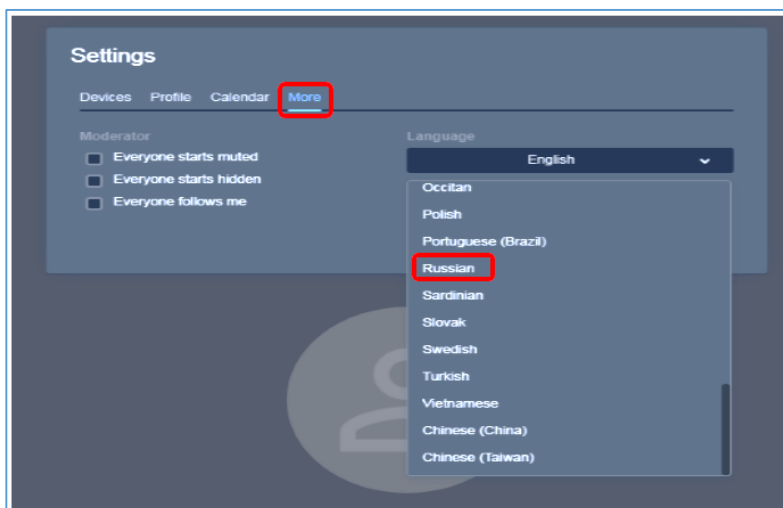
Settings

Devices Profile Calendar More

Moderator

Everyone starts muted

Everyone starts hidden

Everyone follows me

Language

English

Occitan

Polish

Portuguese (Brazil)

Russian

Sardinian

Slovak

Swedish

Turkish

Vietnamese

Chinese (China)

Chinese (Taiwan)